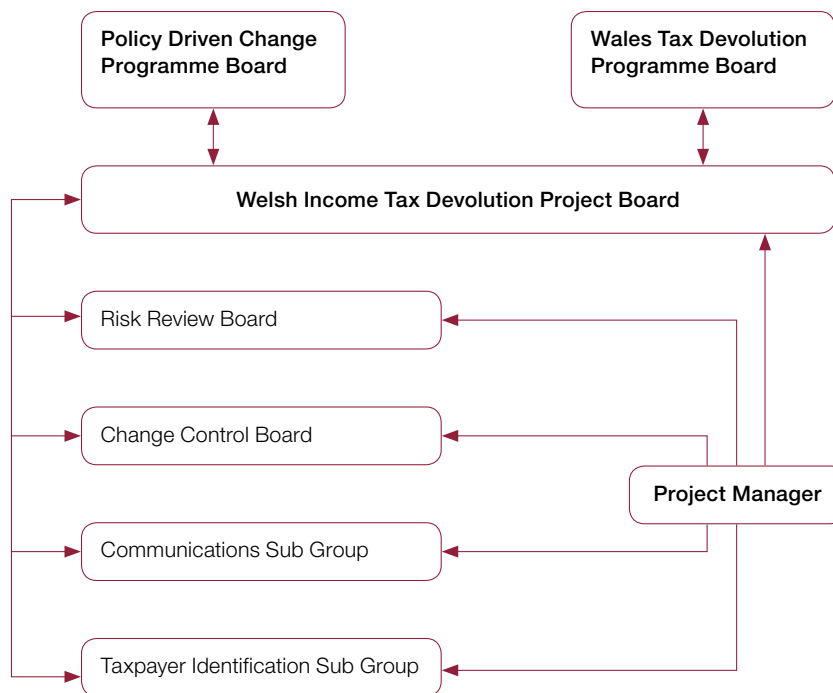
Policy Driven Change Programme Board

Wales Tax Devolution Programme Board

Welsh Income Tax Devolution Project Board

Risk Review Board

Change Control Board

Project Manager

Communications Sub Group

Taxpayer Identification Sub Group